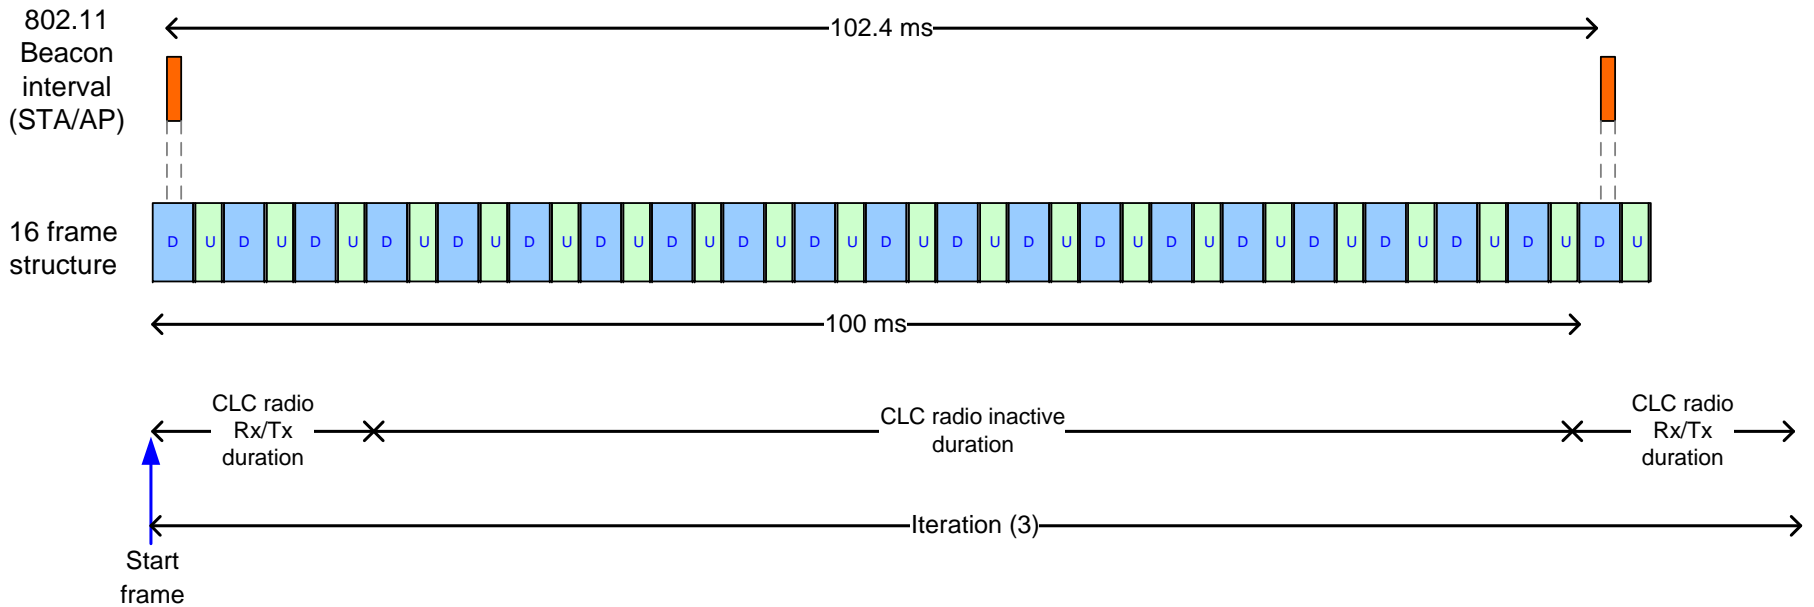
802.11 Beacon interval (STA/AP)

102.4 ms

16 frame structure

D U D U D U D U D U D U D U D U D U D U D U D U D U D U D U D U D U D U D U D U D U

100 ms

CLC radio Rx/Tx duration

CLC radio inactive duration

CLC radio Rx/Tx duration

Iteration (3)

Start frame